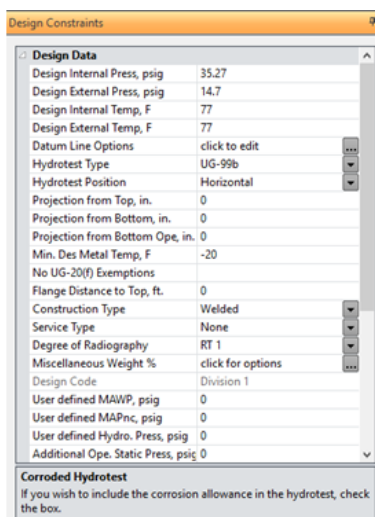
Design Constraints

Design Data

| | |
|---|---|
| Design Internal Press, psig | 35.27 |
| Design External Press, psig | 14.7 |
| Design Internal Temp, F | 77 |
| Design External Temp, F | 77 |
| Datum Line Options | click to edit |
| Hydrotest Type | UG-99b |
| Hydrotest Position | Horizontal |
| Projection from Top, in. | 0 |
| Projection from Bottom, in. | 0 |
| Projection from Bottom Ope, in. | 0 |
| Min. Des Metal Temp, F | -20 |
| No UG-20(f) Exemptions | |
| Flange Distance to Top, ft. | 0 |
| Construction Type | Welded |
| Service Type | None |
| Degree of Radiography | RT 1 |
| Miscellaneous Weight % | click for options |
| Design Code | Division 1 |
| User defined MAWP, psig | 0 |
| User defined MAPnc, psig | 0 |
| User defined Hydro. Press, psig | 0 |
| Additional Ope. Static Press, psig | 0 |

Corroded Hydrotest
If you wish to include the corrosion allowance in the hydrotest, check the box.